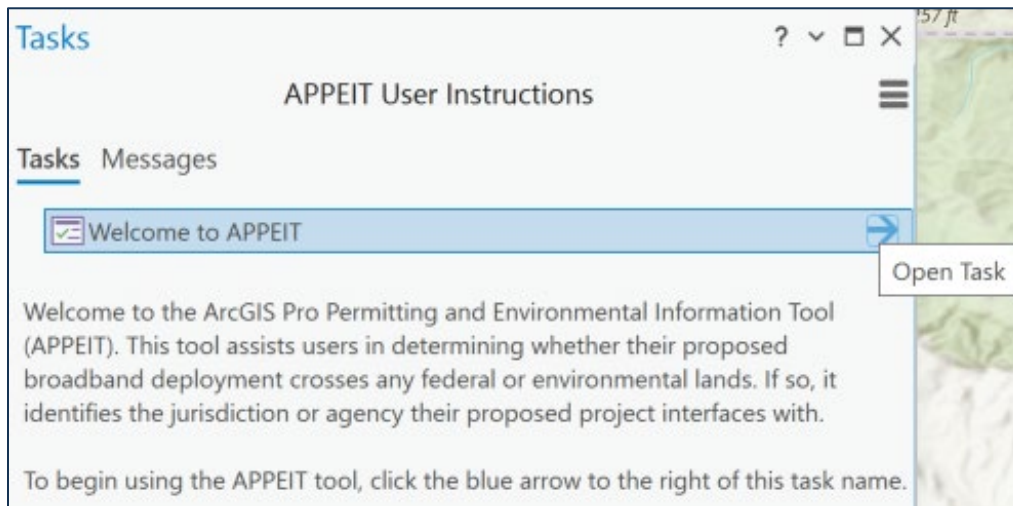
Tasks

? ⌄ ☐ ✕

57 ft

APPEIT User Instructions

Tasks Messages

Welcome to APPEIT

Open Task

Welcome to the ArcGIS Pro Permitting and Environmental Information Tool (APPEIT). This tool assists users in determining whether their proposed broadband deployment crosses any federal or environmental lands. If so, it identifies the jurisdiction or agency their proposed project interfaces with.

To begin using the APPEIT tool, click the blue arrow to the right of this task name.